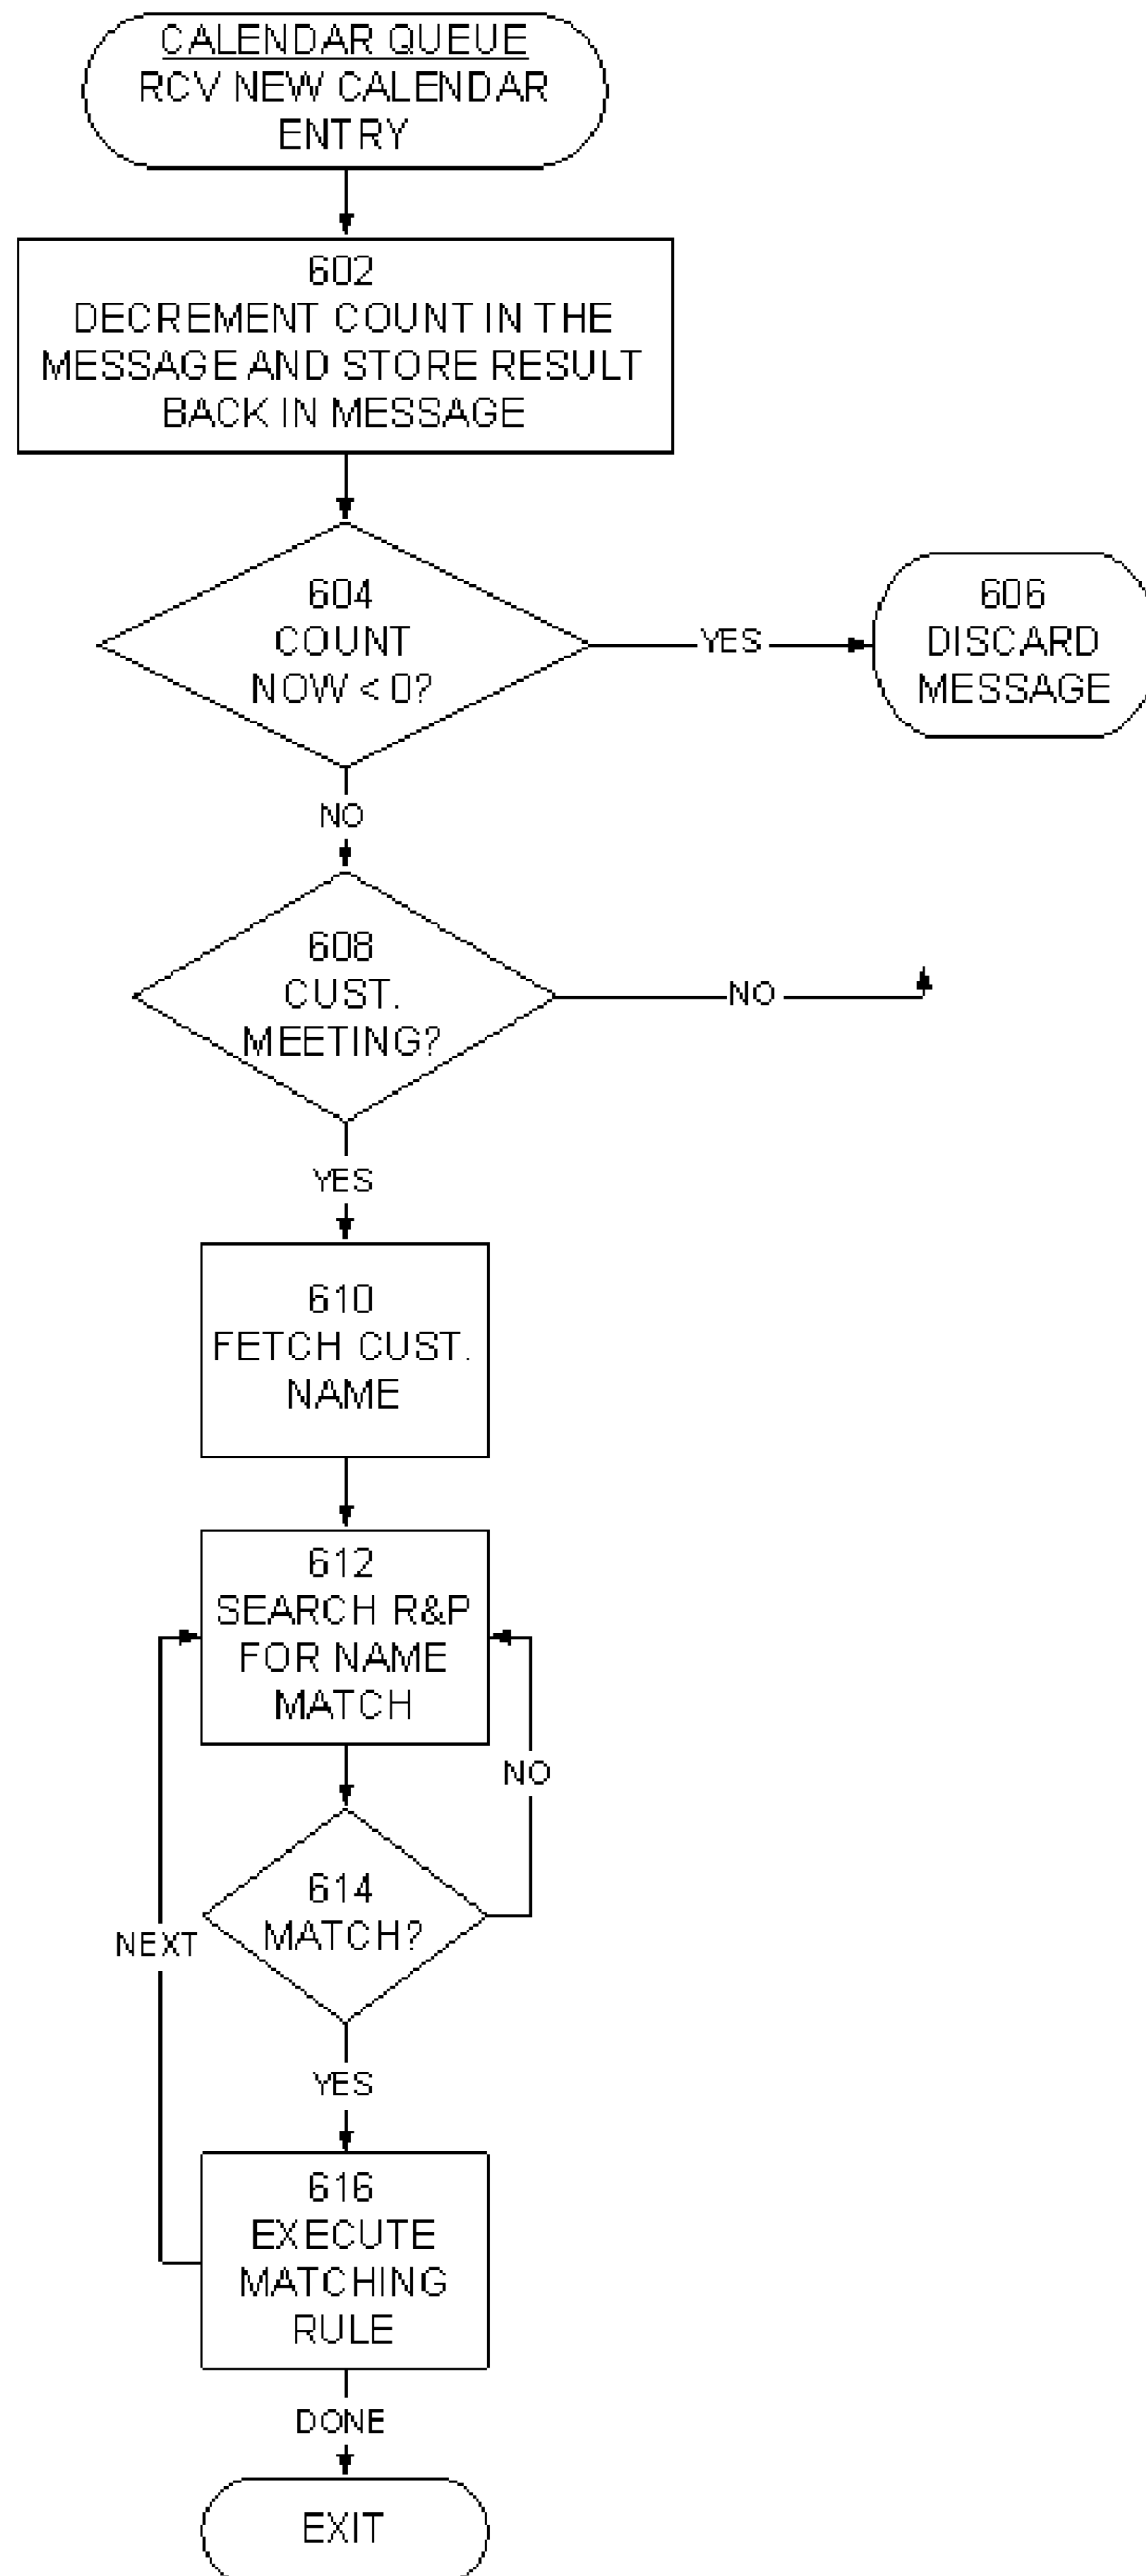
CALENDAR QUEUE
RCV NEW CALENDAR ENTRY

602
DECREMENT COUNT IN THE MESSAGE AND STORE RESULT BACK IN MESSAGE

604
COUNT NOW < 0?

YES

606
DISCARD MESSAGE

NO

608
CUST. MEETING?

NO

YES

610
FETCH CUST. NAME

612
SEARCH R&P FOR NAME MATCH

NO

614
MATCH?

NEXT

YES

616
EXECUTE MATCHING RULE

DONE

EXIT